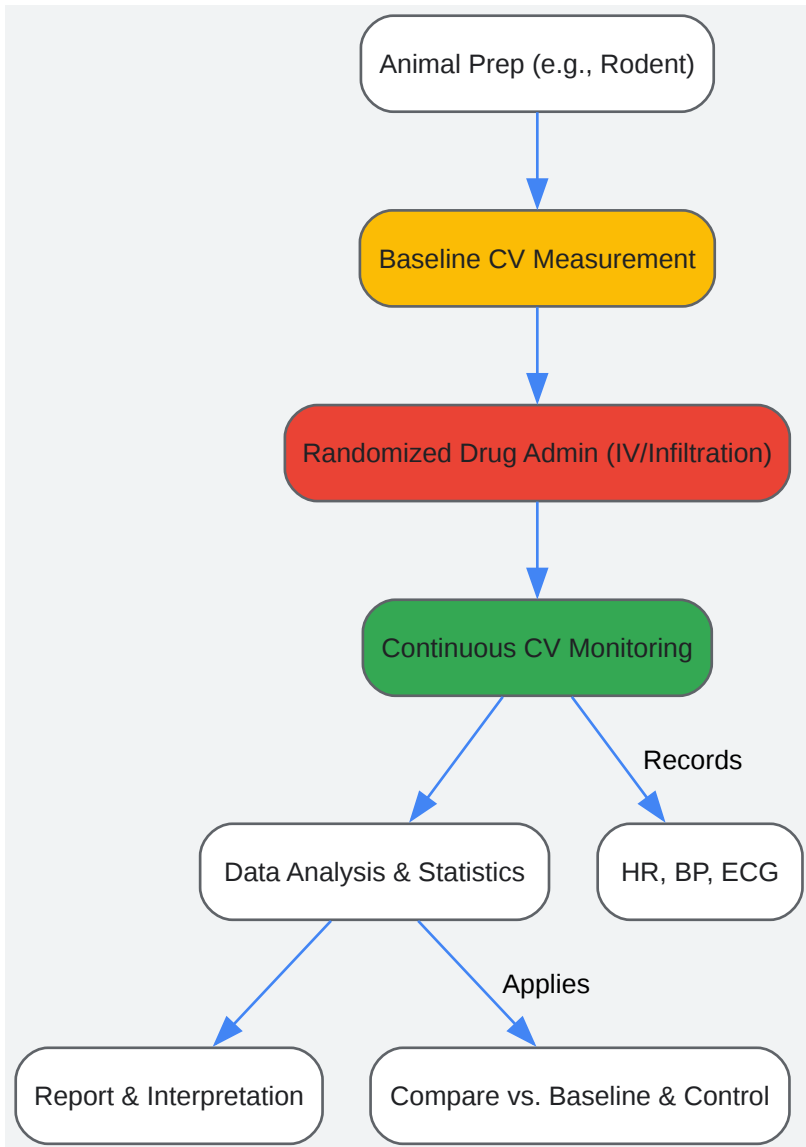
Animal Prep (e.g., Rodent)

Baseline CV Measurement

Randomized Drug Admin (IV/Infiltration)

Continuous CV Monitoring

Records

Data Analysis & Statistics

HR, BP, ECG

Applies

Report & Interpretation

Compare vs. Baseline & Control